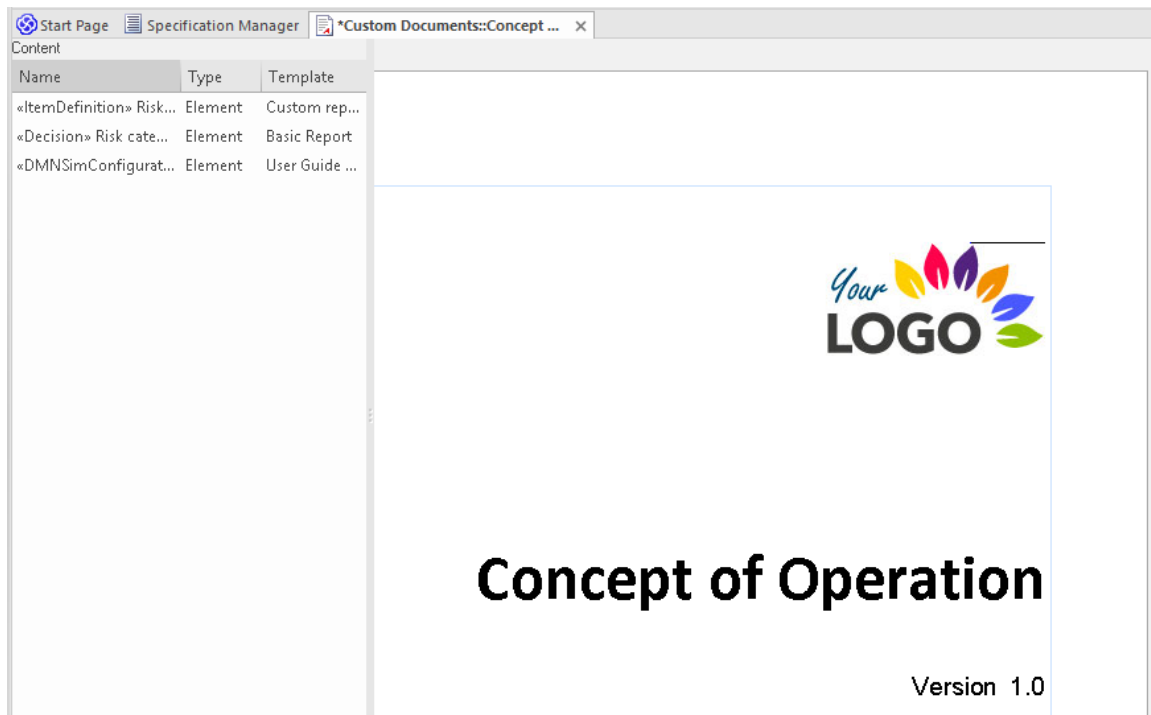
Start Page Specification Manager *Custom Documents::Concept ... ×

Content

| Name | Type | Template |
|---|---|---|
| «ItemDefinition» Risk... | Element | Custom rep... |
| «Decision» Risk cate... | Element | Basic Report |
| «DMNSimConfigurat... | Element | User Guide ... |

Your LOGO

Concept of Operation

Version 1.0